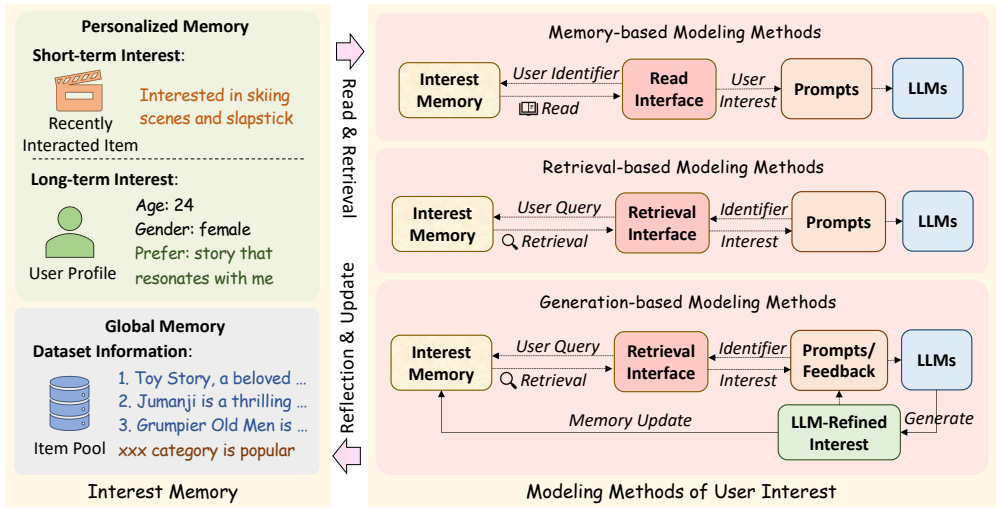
Personalized Memory

Short-term Interest:

Recently Interacted Item

Interested in skiing scenes and slapstick

Long-term Interest:

User Profile

Age: 24
Gender: female
Prefer: story that resonates with me

Global Memory

Dataset Information:

Item Pool

1. Toy Story, a beloved ...
2. Jumanji is a thrilling ...
3. Grumpier Old Men is ...
xxx category is popular

Interest Memory

Read & Retrieval

Reflection & Update

Memory-based Modeling Methods

Interest Memory
User Identifier
Read
Read Interface
User Interest
Prompts
LLMs

Retrieval-based Modeling Methods

Interest Memory
User Query
Retrieval
Retrieval Interface
Identifier
Interest
Prompts
LLMs

Generation-based Modeling Methods

Interest Memory
User Query
Retrieval
Retrieval Interface
Identifier
Interest
Prompts/ Feedback
LLMs
Generate
LLM-Refined Interest
Memory Update

Modeling Methods of User Interest